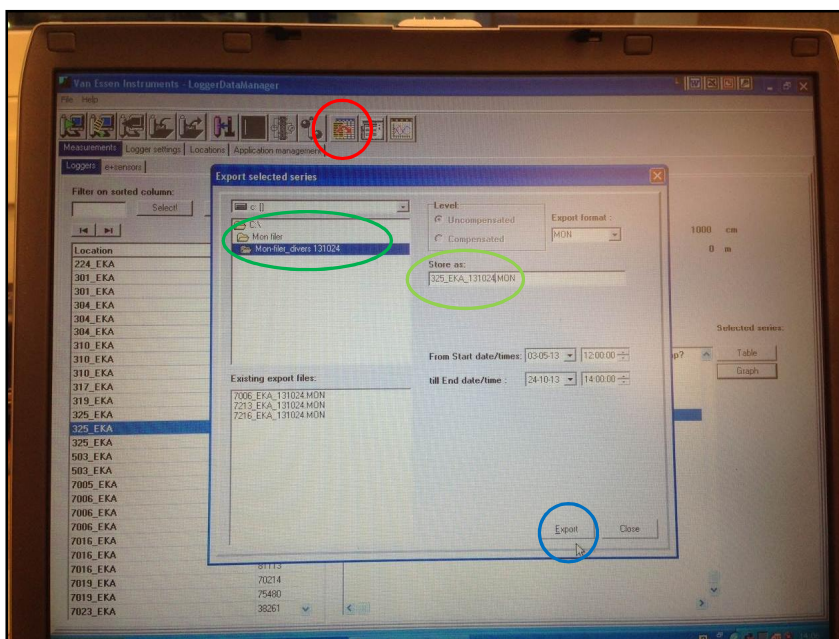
Van Essen Instruments - LoggerDataManager

File Help

Measurements Logger settings Locations Application management

Loggers e-sensors

Filter on sorted column:

Select!

Location
224_EKA
301_EKA
301_EKA
304_EKA
304_EKA
304_EKA
310_EKA
310_EKA
310_EKA
317_EKA
319_EKA
325_EKA
325_EKA
325_EKA
503_EKA
503_EKA
7005_EKA
7006_EKA
7006_EKA
7006_EKA
7016_EKA
7016_EKA
7016_EKA
7019_EKA
7019_EKA
7023_EKA

81113
70214
75480
38261

Export selected series

c: []
C:\
Mon filer
Mon-filer_divers 131024

Level:
Uncompensated
Compensated

Export format :
MON

Store as:
325_EKA_131024.MON

Existing export files:
7006_EKA_131024.MON
7213_EKA_131024.MON
7216_EKA_131024.MON

From Start date/times: 03-05-13 12:00:00
till End date/time : 24-10-13 14:00:00

Export Close

1000 cm
0 m

Selected series:
Table
Graph